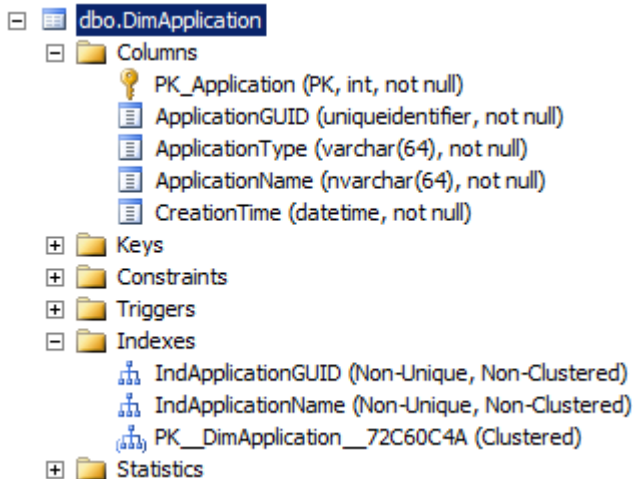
dbo.DimApplication
Columns
PK_Application (PK, int, not null)
ApplicationGUID (uniqueidentifier, not null)
ApplicationType (varchar(64), not null)
ApplicationName (nvarchar(64), not null)
CreationTime (datetime, not null)
Keys
Constraints
Triggers
Indexes
IndApplicationGUID (Non-Unique, Non-Clustered)
IndApplicationName (Non-Unique, Non-Clustered)
PK__DimApplication__72C60C4A (Clustered)
Statistics